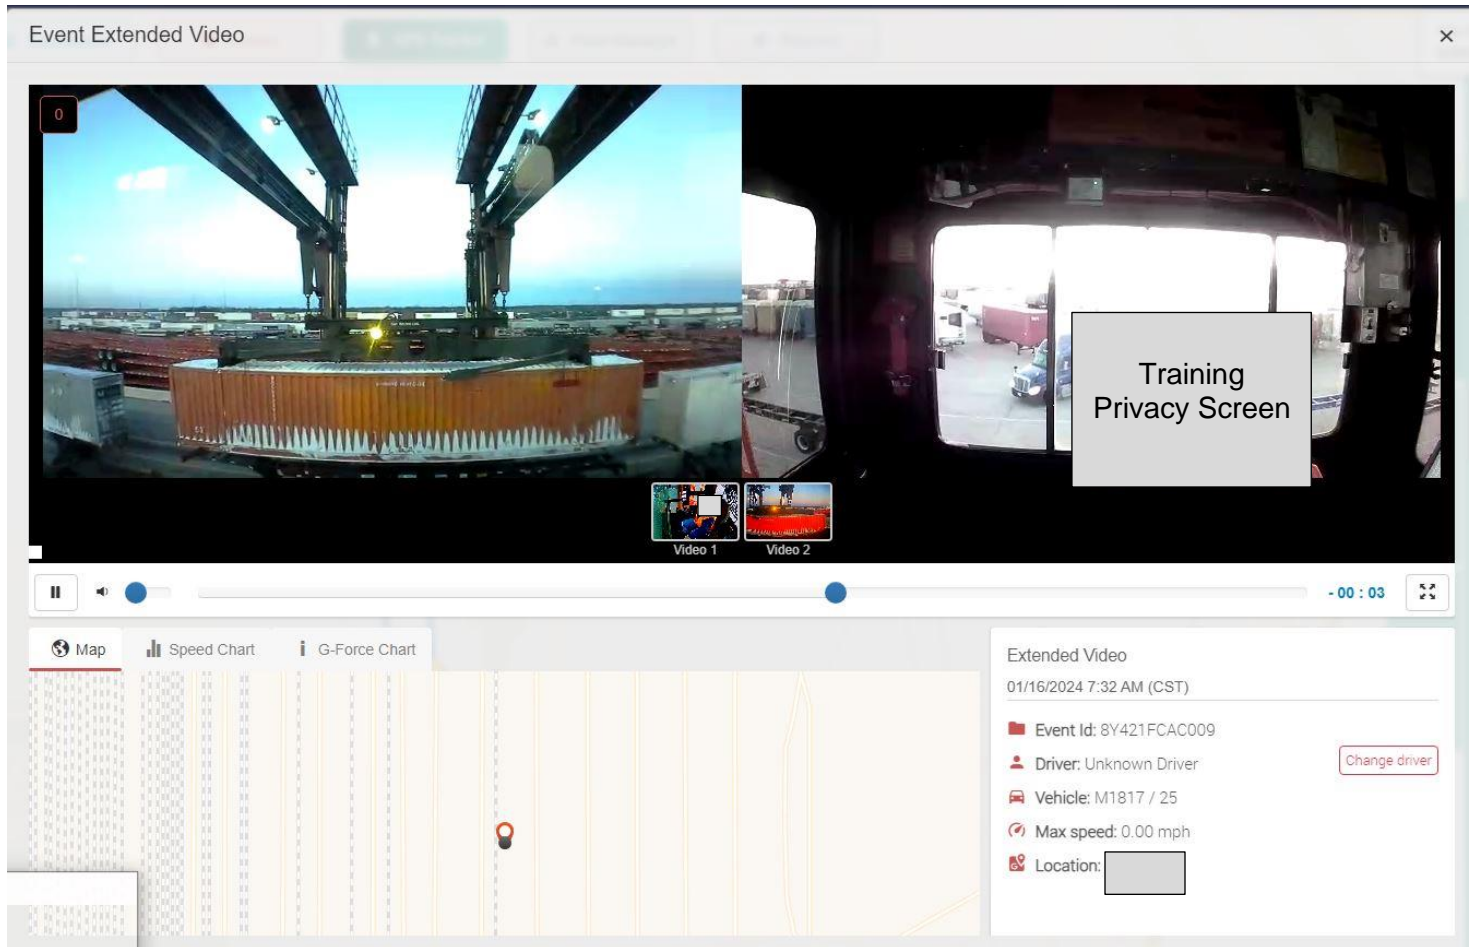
Event Extended Video

×

0

Training Privacy Screen

Video 1

Video 2

- 00 : 03

Map

Speed Chart

G-Force Chart

Extended Video

01/16/2024 7:32 AM (CST)

Event Id: 8Y421FCAC009

Driver: Unknown Driver

Change driver

Vehicle: M1817 / 25

Max speed: 0.00 mph

Location: